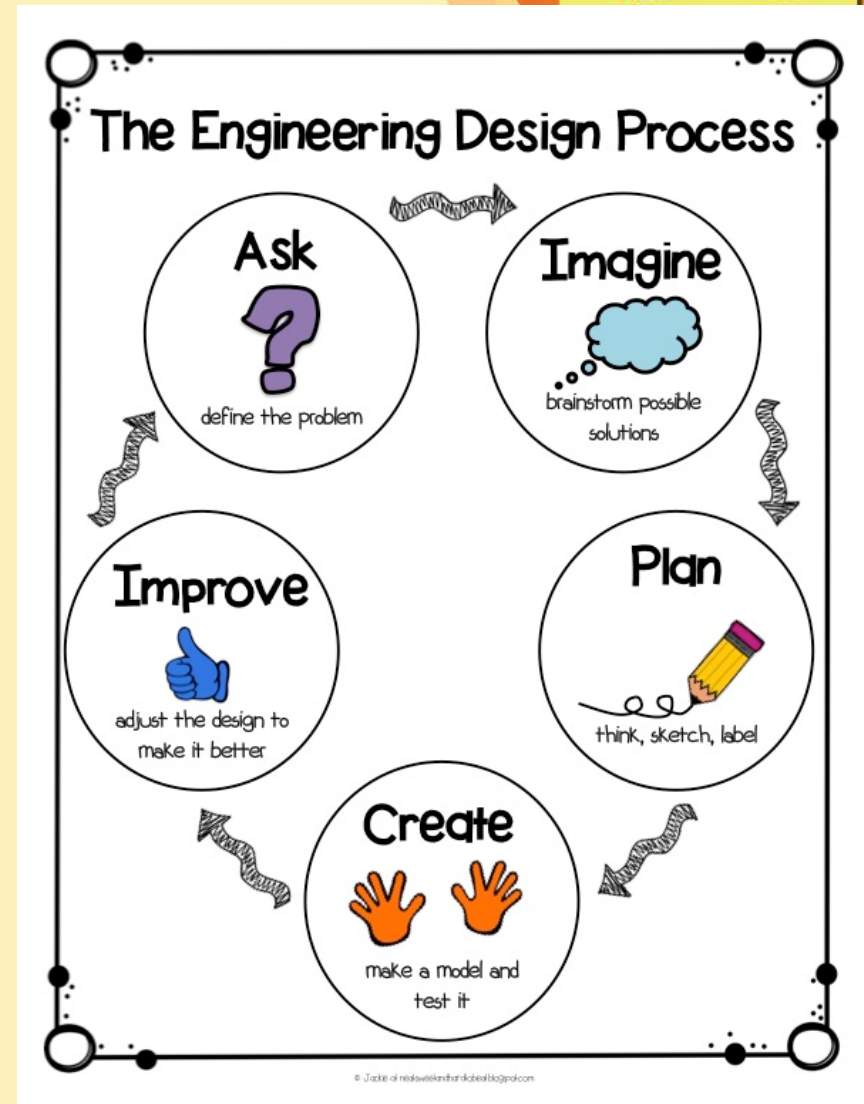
The Engineering Design Process

Ask

define the problem

Imagine

brainstorm possible solutions

Plan

think, sketch, label

Create

make a model and test it

Improve

adjust the design to make it better

© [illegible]